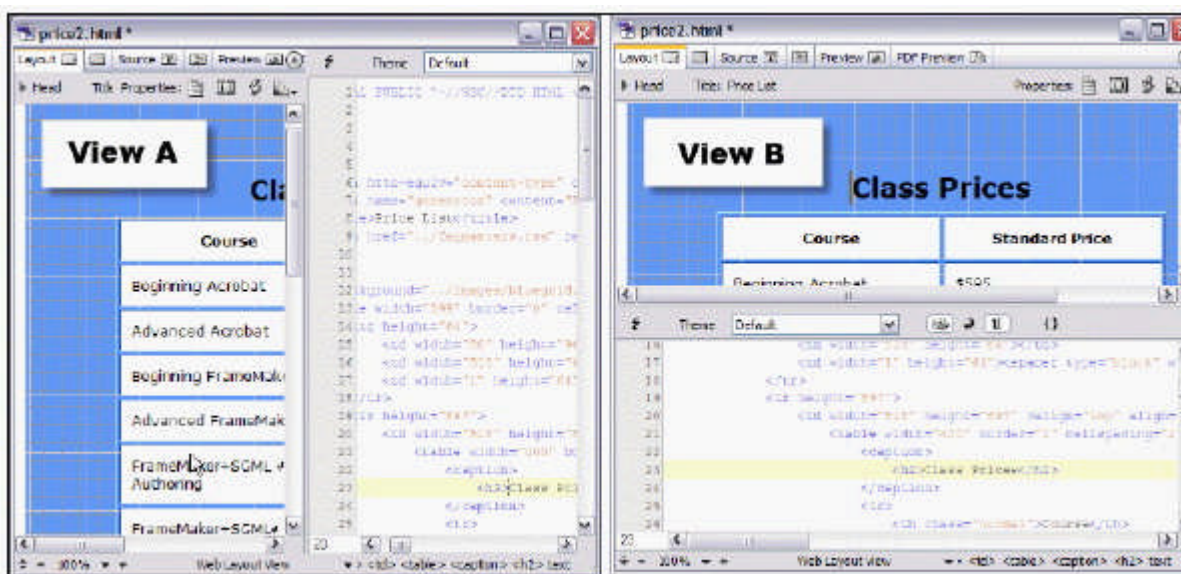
price2.html *

Layout | Source | Preview

Theme Default

Head Title Properties:

View A

Cla

Course

Beginning Acrobat

Advanced Acrobat

Beginning FrameMak

Advanced FrameMak

FrameMaker-SGML Authoring

FrameMaker-SGML

1 PUBLIC "-//W3C//DTD HTML
2
3
4
5
6 http-equiv="content-type" c
7 name="generator" content="
8 >Price List</title>
9 href="../Tapestries.css" re
10
11
12 kground="../images/bluegrid
13 width="580" border="0" ce
14 height="61">
15 <td width="56" height="6
16 <td width="515" height="
17 <td width="1" height="61
18 </tr>
19 height="447">
20 <td width="515" height="
21 <table width="500" bo
22 <caption>
23 <h2>Class Pri
24 </caption>
25 <tr>

23

100%

Web Layout View

<td> <table> <caption> <h2> text

price2.html *

Layout | Source | Preview | PDF Preview

Head Title: Price List

Properties

View B

Class Prices

| Course | Standard Price |
|---|---|
| Beginning Acrobat | $595 |

Theme Default

17 <td width="1" height="61"><spacer type="block" w
18 </tr>
19 <tr height="447">
20 <td width="515" height="447" valign="top" align=
21 <table width="420" border="1" cellspacing="1
22 <caption>
23 <h2>Class Prices</h2>
24 </caption>
25 <tr>
26 <th class="normal">Course</th>

23

100%

Web Layout View

<td> <table> <caption> <h2> text